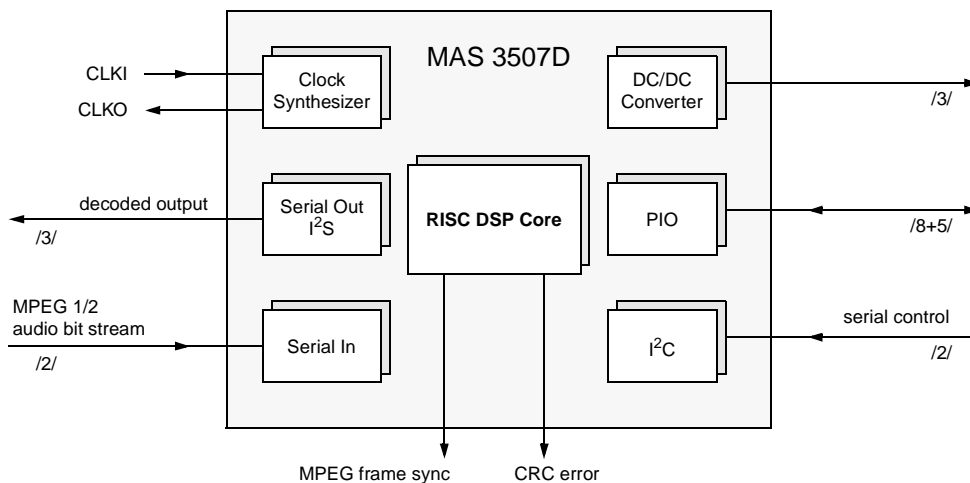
MAS 3507D

CLKI

CLKO

Clock Synthesizer

DC/DC Converter

/3/

decoded output

/3/

Serial Out $I^2S$

RISC DSP Core

PIO

/8+5/

MPEG 1/2 audio bit stream

/2/

Serial In

$I^2C$

serial control

/2/

MPEG frame sync

CRC error